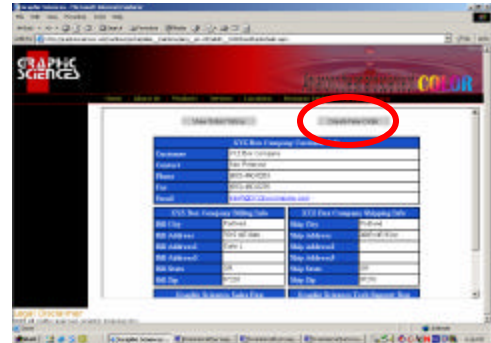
Graphic Sciences - Microsoft Internet Explorer

File Edit View Favorites Tools Help

GRAPHIC SCIENCES

COLOR

Home About Us Products Services Locations

View Order History

Create New Order

XYZ Box Company Contact Info

| | |
|---|---|
| Customer | XYZ Box Company |
| Contact | Tim Polenzo |
| Phone | (503) 460-0203 |
| Fax | (503) 460-0205 |
| Email | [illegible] |

XYZ Box Company Billing Info

| | |
|---|---|
| Bill City | Portland |
| Bill Address | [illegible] |
| Bill Address2 | Suite 1 |
| Bill Address3 | |
| Bill Address4 | |
| Bill State | OR |
| Bill Zip | 97220 |

XYZ Box Company Shipping Info

| | |
|---|---|
| Ship City | Portland |
| Ship Address | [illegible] |
| Ship Address2 | |
| Ship Address3 | |
| Ship Address4 | |
| Ship State | OR |
| Ship Zip | 97220 |

Graphic Sciences Sales Rep

Graphic Sciences Tech Support Rep

Large Unicode Print